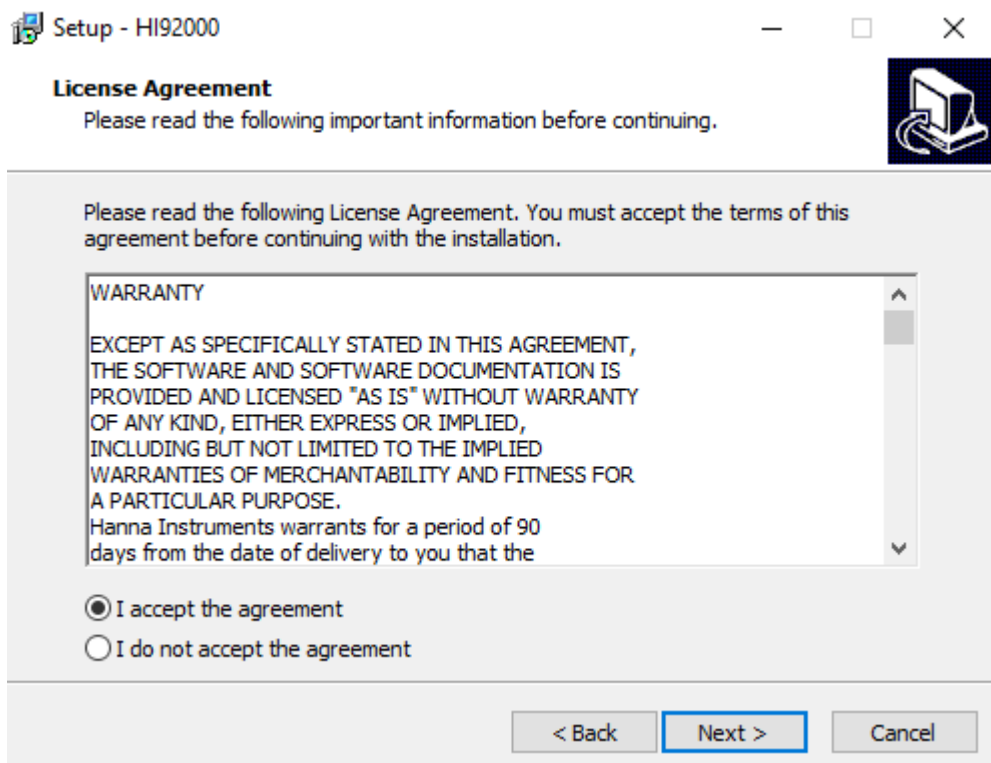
Setup - HI92000

License Agreement
Please read the following important information before continuing.

Please read the following License Agreement. You must accept the terms of this agreement before continuing with the installation.

WARRANTY

EXCEPT AS SPECIFICALLY STATED IN THIS AGREEMENT, THE SOFTWARE AND SOFTWARE DOCUMENTATION IS PROVIDED AND LICENSED "AS IS" WITHOUT WARRANTY OF ANY KIND, EITHER EXPRESS OR IMPLIED, INCLUDING BUT NOT LIMITED TO THE IMPLIED WARRANTIES OF MERCHANTABILITY AND FITNESS FOR A PARTICULAR PURPOSE.
Hanna Instruments warrants for a period of 90 days from the date of delivery to you that the

I accept the agreement
I do not accept the agreement

< Back
Next >
Cancel